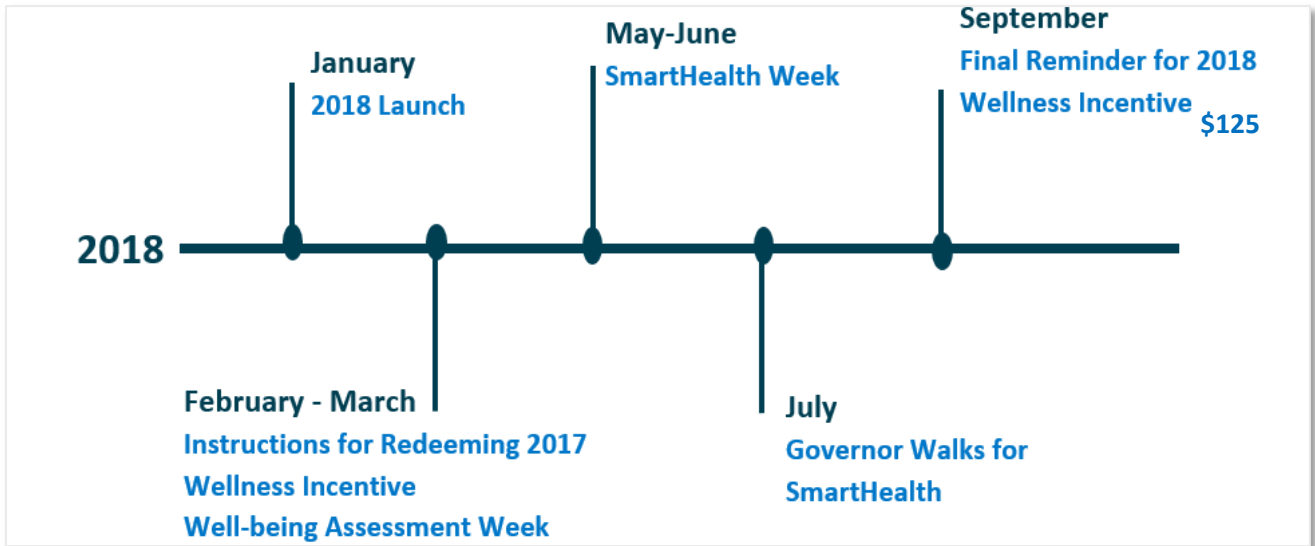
January
2018 Launch

May-June
SmartHealth Week

September
Final Reminder for 2018
Wellness Incentive
$125

2018

February - March
Instructions for Redeeming 2017
Wellness Incentive
Well-being Assessment Week

July
Governor Walks for
SmartHealth